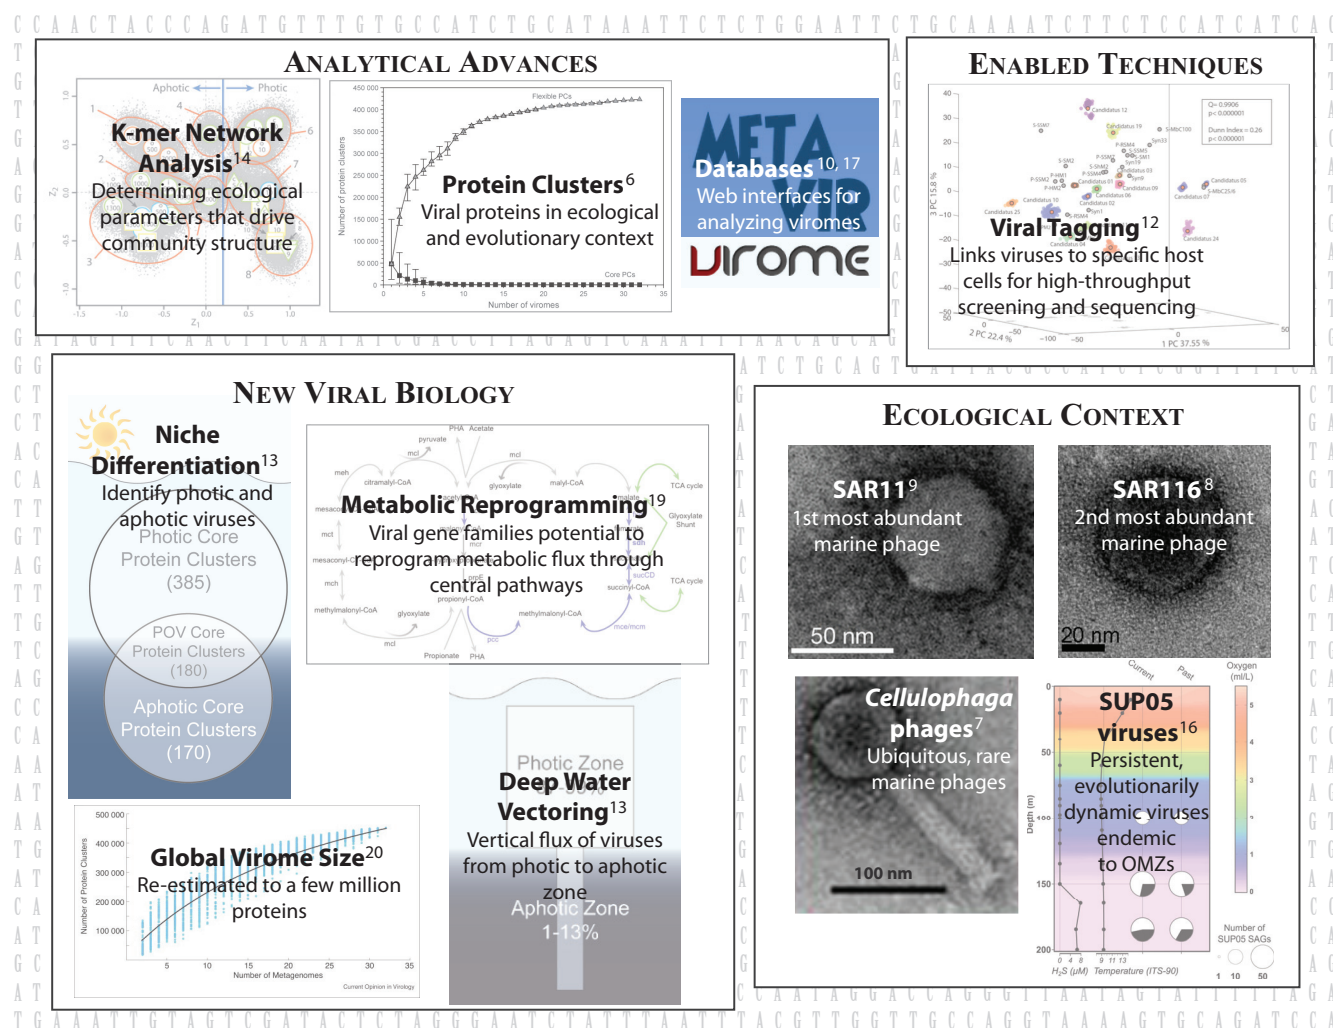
ANALYTICAL ADVANCES

Aphotic Photic

K-mer Network Analysis$^{14}$
Determining ecological parameters that drive community structure

Flexible PCs

Protein Clusters$^{6}$
Viral proteins in ecological and evolutionary context

Core PCs

Number of viromes

Number of protein clusters

Databases$^{10, 17}$
Web interfaces for analyzing viromes

virome

ENABLED TECHNIQUES

Viral Tagging$^{12}$
Links viruses to specific host cells for high-throughput screening and sequencing

2 PC 22.4 %

1 PC 37.55 %

3 PC 15.8 %

NEW VIRAL BIOLOGY

Niche Differentiation$^{13}$
Identify photic and aphotic viruses

Photic Core Protein Clusters (385)

POV Core Protein Clusters (180)

Aphotic Core Protein Clusters (170)

Metabolic Reprogramming$^{19}$
Viral gene families potential to reprogram metabolic flux through central pathways

TCA cycle

Glyoxylate Shunt

Propionate

PHA

Photic Zone

Deep Water Vectoring$^{13}$
Vertical flux of viruses from photic to aphotic zone

Aphotic Zone
1-13%

Global Virome Size$^{20}$
Re-estimated to a few million proteins

Number of Protein Clusters

Number of Metagenomes

Current Opinion in Virology

ECOLOGICAL CONTEXT

SAR11$^{9}$
1st most abundant marine phage

50 nm

SAR116$^{8}$
2nd most abundant marine phage

20 nm

Cellulophaga phages$^{7}$
Ubiquitous, rare marine phages

100 nm

SUP05 viruses$^{16}$
Persistent, evolutionarily dynamic viruses endemic to OMZs

Current

Past

Oxygen (ml/L)

Depth (m)

$H_2S$ ($\mu$M)

Taxonomy (ITS-90)

Number of SUP05 SAGs

1 10 50